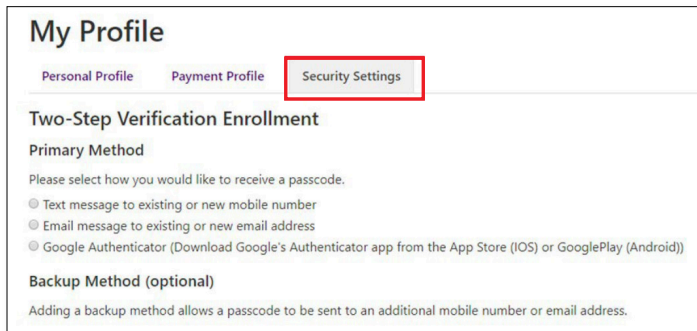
My Profile

Personal Profile
Payment Profile
Security Settings

Two-Step Verification Enrollment

Primary Method

Please select how you would like to receive a passcode.

Text message to existing or new mobile number
Email message to existing or new email address
Google Authenticator (Download Google's Authenticator app from the App Store (IOS) or GooglePlay (Android))

Backup Method (optional)

Adding a backup method allows a passcode to be sent to an additional mobile number or email address.